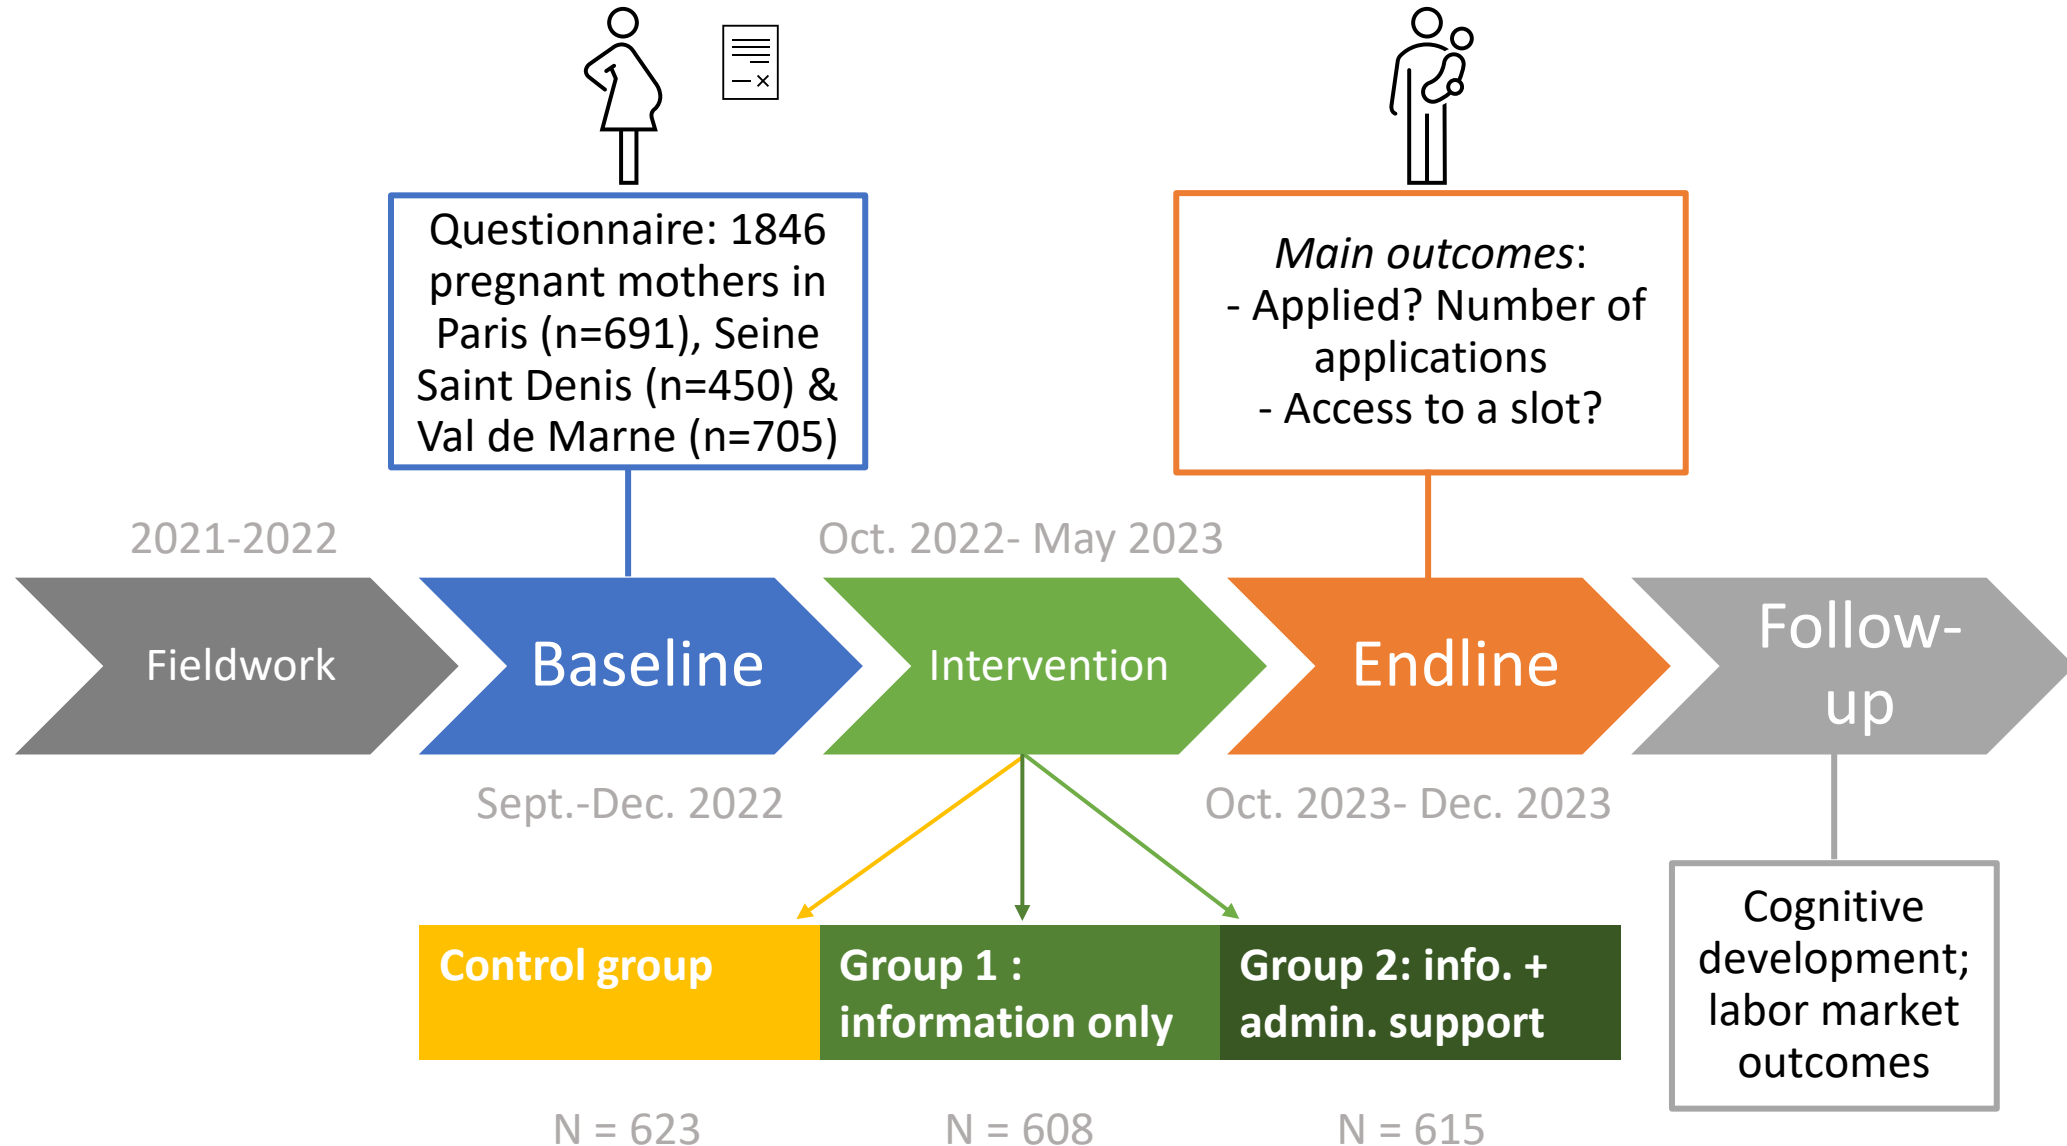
Questionnaire: 1846 pregnant mothers in Paris (n=691), Seine Saint Denis (n=450) & Val de Marne (n=705)

Main outcomes:
- Applied? Number of applications
- Access to a slot?

2021-2022

Oct. 2022- May 2023

Fieldwork

Baseline

Intervention

Endline

Follow-up

Sept.-Dec. 2022

Oct. 2023- Dec. 2023

Control group

Group 1 : information only

Group 2: info. + admin. support

Cognitive development; labor market outcomes

N = 623

N = 608

N = 615